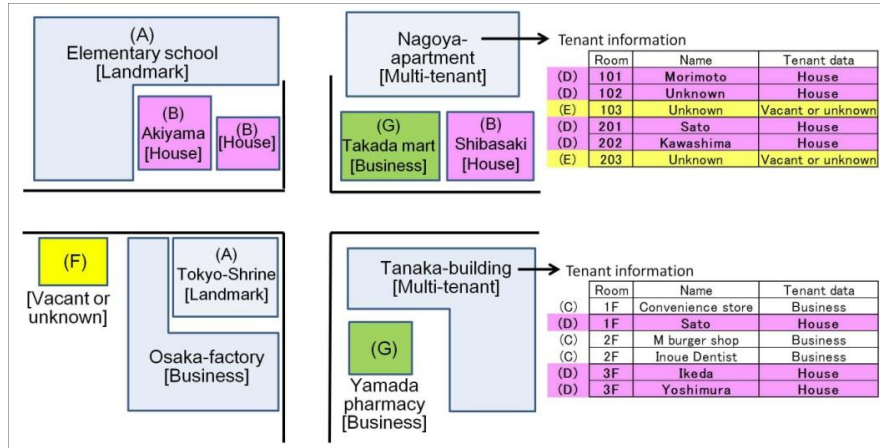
(A)
Elementary school
[Landmark]

(B)
Akiyama
[House]

(B)
[House]

Nagoya-apartment
[Multi-tenant]

Tenant information

| | Room | Name | Tenant data |
|---|---|---|---|
| (D) | 101 | Morimoto | House |
| (D) | 102 | Unknown | House |
| (E) | 103 | Unknown | Vacant or unknown |
| (D) | 201 | Sato | House |
| (D) | 202 | Kawashima | House |
| (E) | 203 | Unknown | Vacant or unknown |

(G)
Takada mart
[Business]

(B)
Shibasaki
[House]

(F)
[Vacant or unknown]

(A)
Tokyo-Shrine
[Landmark]

Osaka-factory
[Business]

Tanaka-building
[Multi-tenant]

Tenant information

| | Room | Name | Tenant data |
|---|---|---|---|
| (C) | 1F | Convenience store | Business |
| (D) | 1F | Sato | House |
| (C) | 2F | M burger shop | Business |
| (C) | 2F | Inoue Dentist | Business |
| (D) | 3F | Ikeda | House |
| (D) | 3F | Yoshimura | House |

(G)
Yamada pharmacy
[Business]